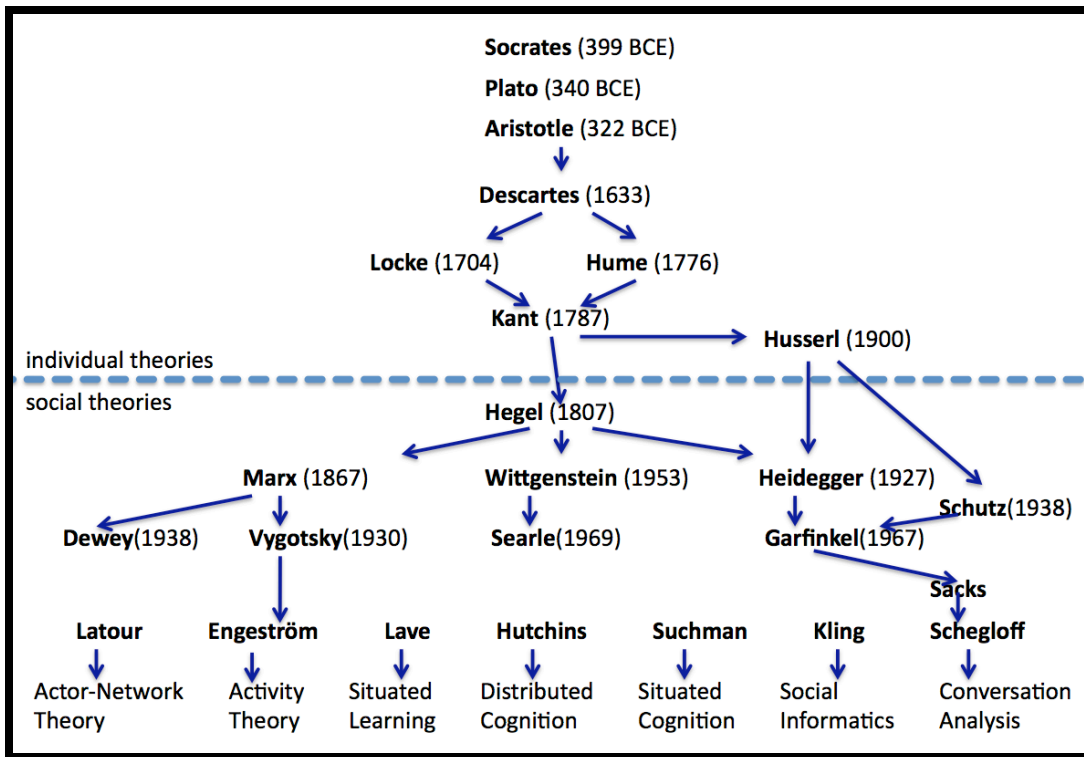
Socrates (399 BCE)
Plato (340 BCE)
Aristotle (322 BCE)

Descartes (1633)

Locke (1704)
Hume (1776)

Kant (1787)
Husserl (1900)

individual theories
social theories

Hegel (1807)

Marx (1867)
Wittgenstein (1953)
Heidegger (1927)
Schutz(1938)

Dewey(1938)
Vygotsky(1930)
Searle(1969)
Garfinkel(1967)

Sacks

Latour
Engeström
Lave
Hutchins
Suchman
Kling
Schegloff

Actor-Network Theory
Activity Theory
Situated Learning
Distributed Cognition
Situated Cognition
Social Informatics
Conversation Analysis